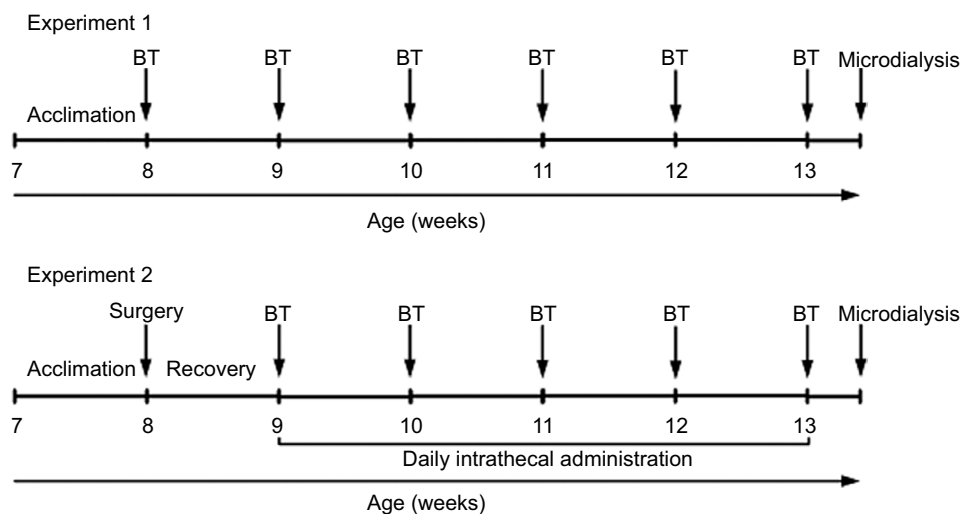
Experiment 1

BT BT BT BT BT BT Microdialysis

Acclimation

7 8 9 10 11 12 13

Age (weeks)

Experiment 2

Surgery BT BT BT BT BT Microdialysis

Acclimation Recovery

7 8 9 10 11 12 13

Daily intrathecal administration

Age (weeks)